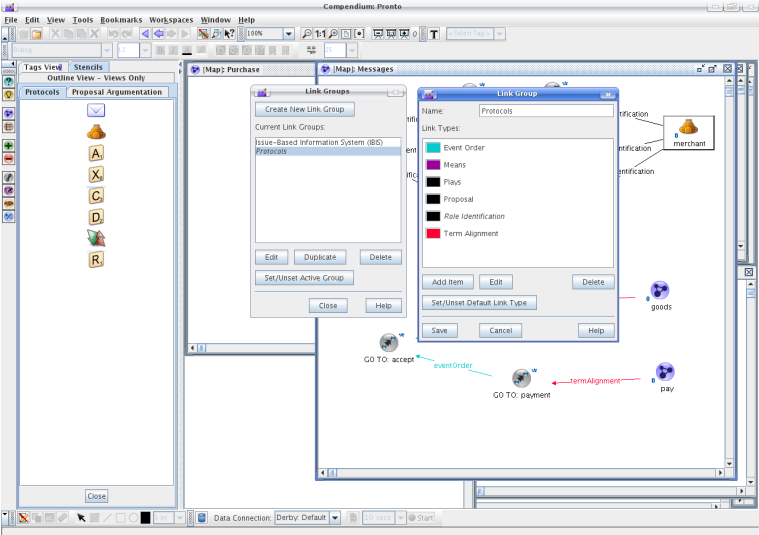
Compendium: Pronto

File Edit View Tools Bookmarks Workspaces Window Help

100%

0

< Select Tag >

Tags View Stencils

Outline View - Views Only

Protocols Proposal Argumentation

A.

X.

C.

D.

R.

Close

[Map]: Purchase

[Map]: Messages

Link Groups

Create New Link Group

Current Link Groups:

Issue-Based Information System (IBIS)

Protocols

Edit Duplicate Delete

Set/Unset Active Group

Close Help

Link Group

Name: Protocols

Link Types:

Event Order

Means

Plays

Proposal

Role Identification

Term Alignment

Add Item Edit Delete

Set/Unset Default Link Type

Save Cancel Help

ntification

ntification

ntification

merchant

goods

GO TO: accept

eventOrder

GO TO: payment

termAlignment

pay

Data Connection: Derby: Default

Start